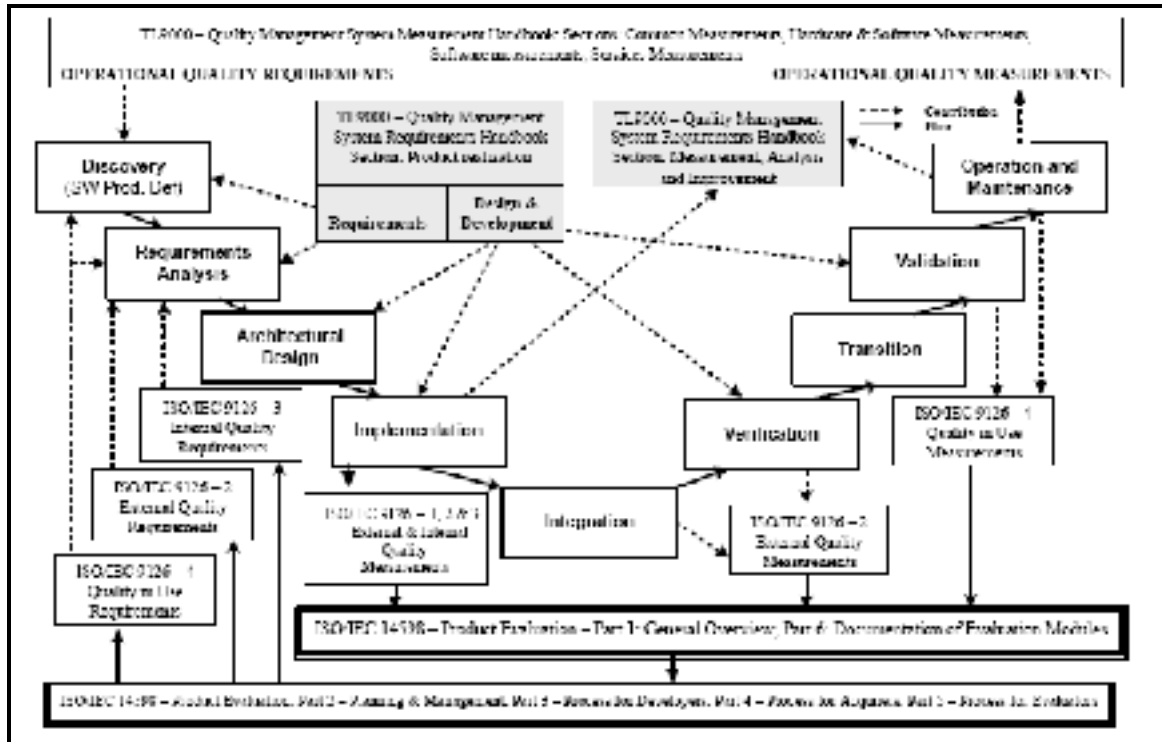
TL9000 – Quality Management System Measurements Handbook Sections: Common Measurements, Hardware & Software Measurements, Software measurements, Service Measurements

OPERATIONAL QUALITY REQUIREMENTS

OPERATIONAL QUALITY MEASUREMENTS

TL9000 – Quality Management System Requirements Handbook Section: Product realization

TL9000 – Quality Management System Requirements Handbook Section: Measurement, Analysis and Improvement

Contribution
Flow

Discovery (SW Prod. Def)

Operation and Maintenance

Requirements

Design & Development

Requirements Analysis

Validation

Architectural Design

Transition

ISO/IEC 9126 – 3 Internal Quality Requirements

Implementation

Verification

ISO/IEC 9126 – 1 Quality in Use Measurements

ISO/IEC 9126 – 2 External Quality Requirements

ISO/IEC 9126 – 1, 2 & 3 External & Internal Quality Measurements

Integration

ISO/IEC 9126 – 2 External Quality Measurements

ISO/IEC 9126 – 1 Quality in Use Requirements

ISO/IEC 14598 – Product Evaluation – Part 1: General Overview; Part 6: Documentation of Evaluation Modules

ISO/IEC 14598 – Product Evaluation: Part 2 – Planning & Management; Part 3 – Process for Developers; Part 4 – Process for Acquirers; Part 5 – Process for Evaluators